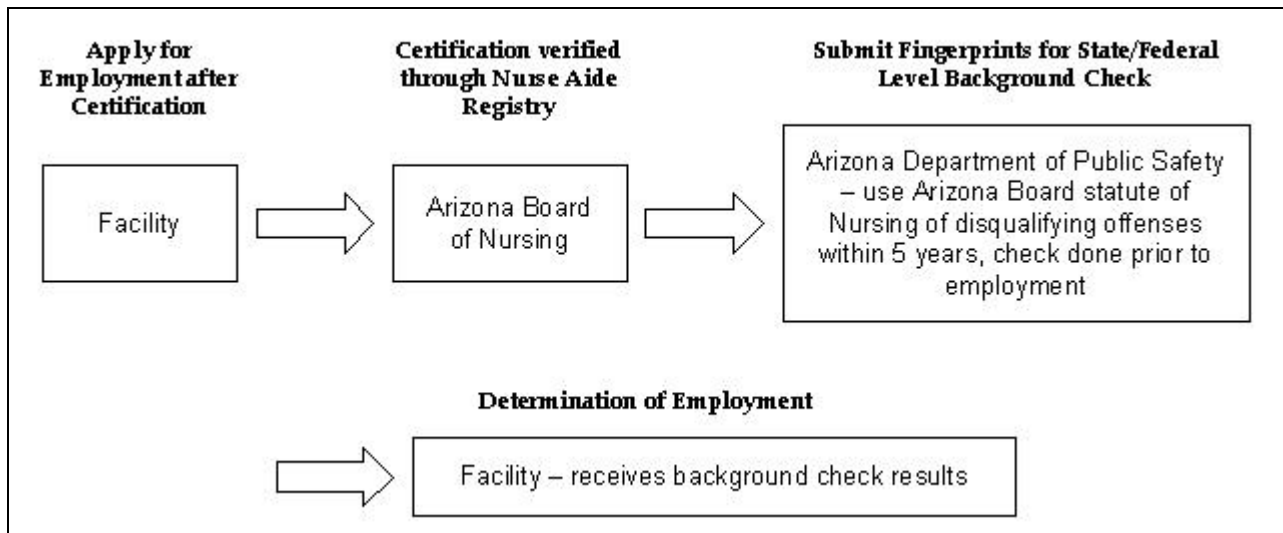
Apply for Employment after Certification

Facility

Certification verified through Nurse Aide Registry

Arizona Board of Nursing

Submit Fingerprints for State/Federal Level Background Check

Arizona Department of Public Safety – use Arizona Board statute of Nursing of disqualifying offenses within 5 years, check done prior to employment

Determination of Employment

Facility – receives background check results